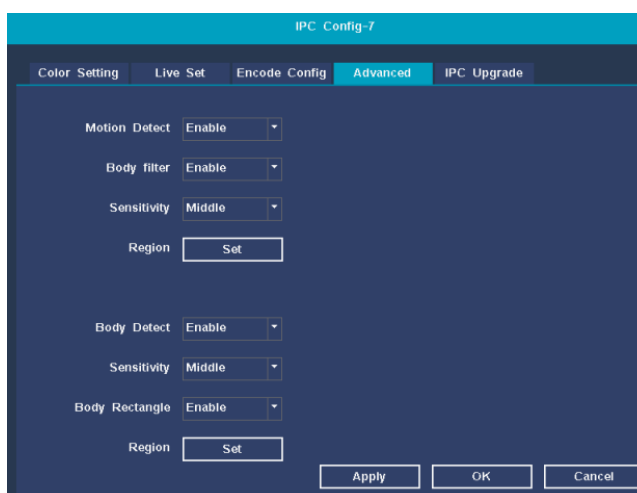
IPC Config-7

Color Setting
Live Set
Encode Config
Advanced
IPC Upgrade

Motion Detect Enable
Body filter Enable
Sensitivity Middle
Region Set

Body Detect Enable
Sensitivity Middle
Body Rectangle Enable
Region Set

Apply
OK
Cancel